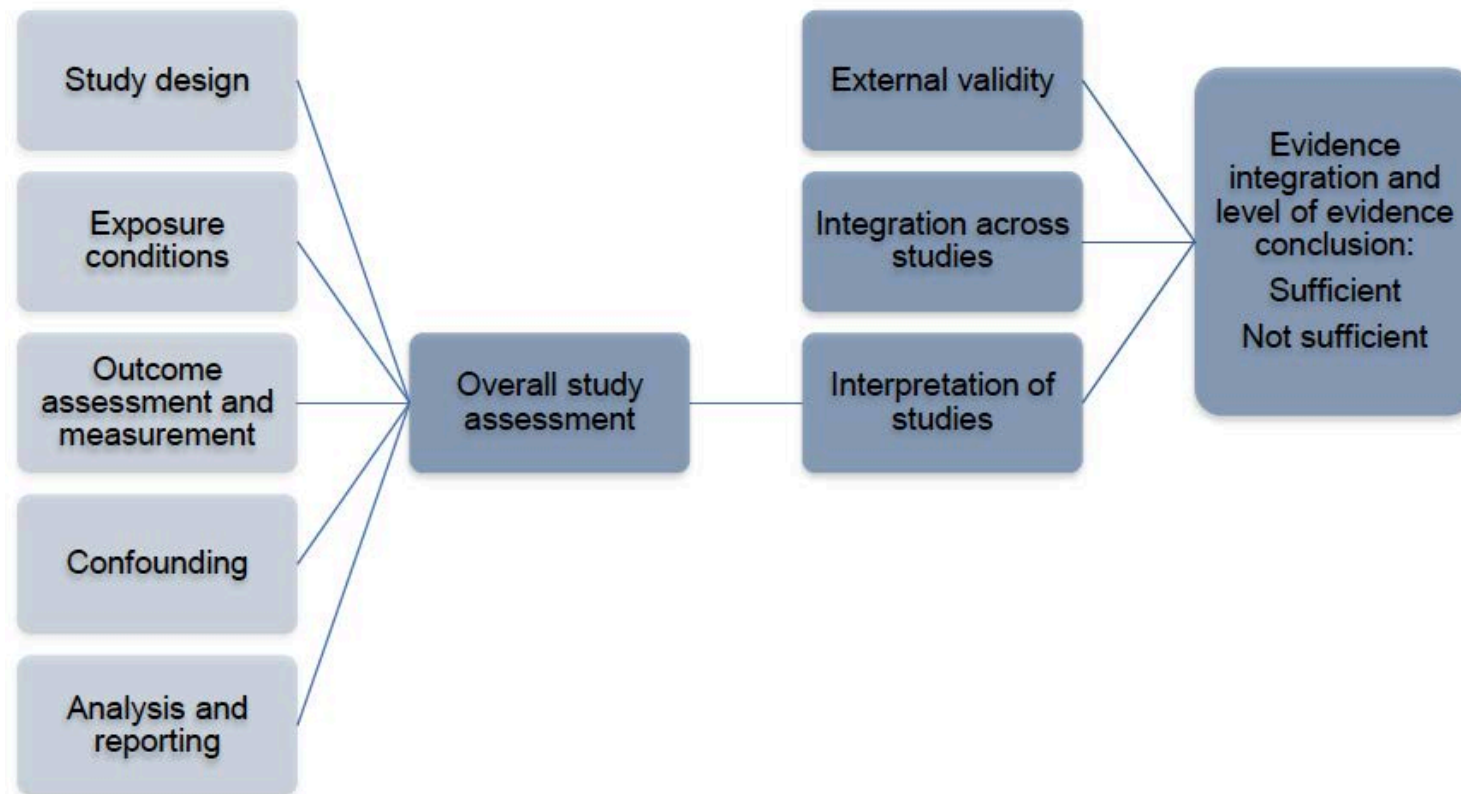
Study design

Exposure conditions

Outcome assessment and measurement

Confounding

Analysis and reporting

Overall study assessment

External validity

Integration across studies

Interpretation of studies

Evidence integration and level of evidence conclusion:
Sufficient
Not sufficient